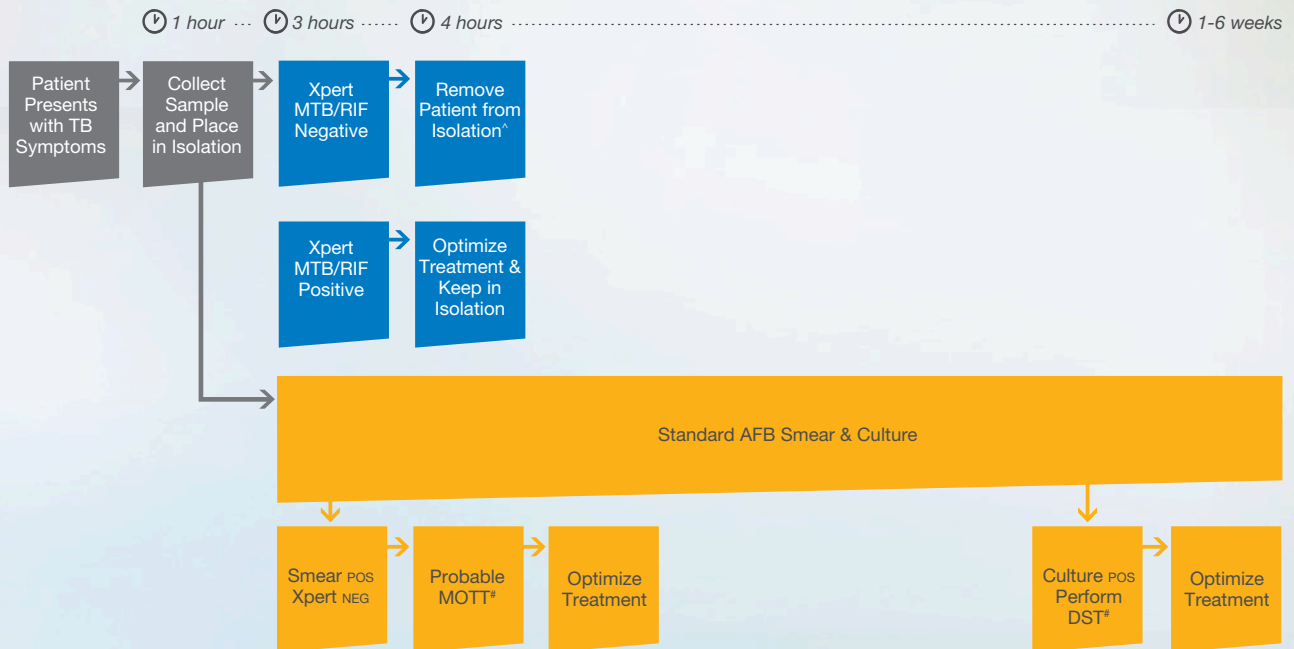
1 hour ··· 3 hours ······ 4 hours ······ 1-6 weeks

Patient Presents with TB Symptoms

Collect Sample and Place in Isolation

Xpert MTB/RIF Negative

Remove Patient from Isolation^

Xpert MTB/RIF Positive

Optimize Treatment & Keep in Isolation

Standard AFB Smear & Culture

Smear POS Xpert NEG

Probable MOTT#

Optimize Treatment

Culture POS Perform DST#

Optimize Treatment